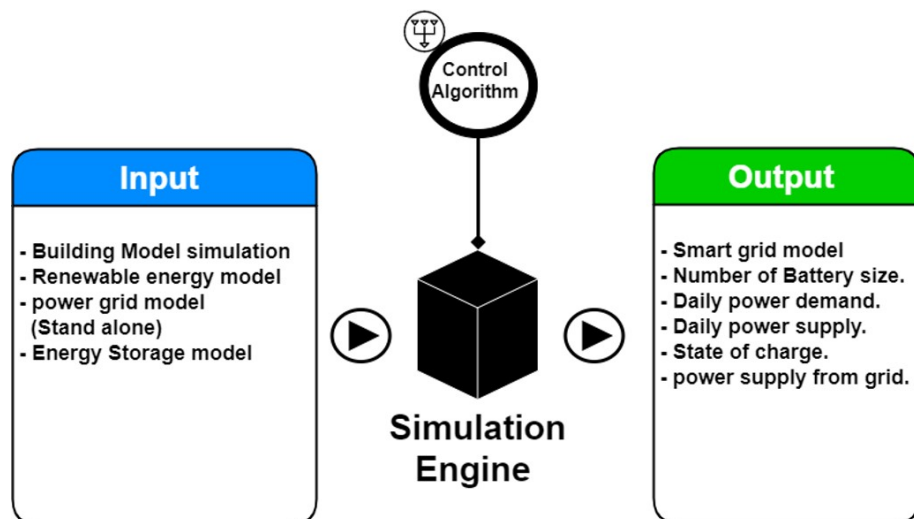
Control Algorithm

Input

- Building Model simulation
- Renewable energy model
- power grid model (Stand alone)
- Energy Storage model

Simulation Engine

Output

- Smart grid model
- Number of Battery size.
- Daily power demand.
- Daily power supply.
- State of charge.
- power supply from grid.